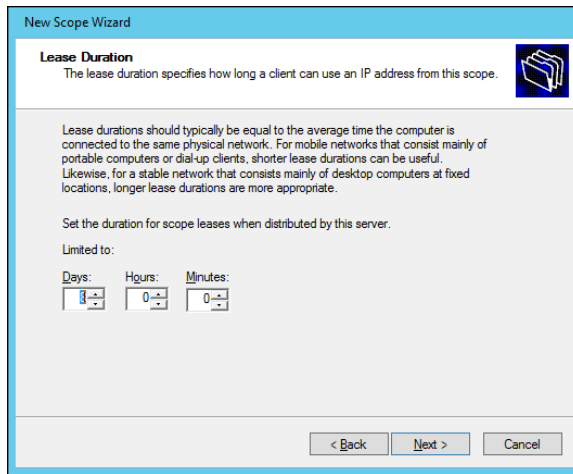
New Scope Wizard

Lease Duration
The lease duration specifies how long a client can use an IP address from this scope.

Lease durations should typically be equal to the average time the computer is connected to the same physical network. For mobile networks that consist mainly of portable computers or dial-up clients, shorter lease durations can be useful. Likewise, for a stable network that consists mainly of desktop computers at fixed locations, longer lease durations are more appropriate.

Set the duration for scope leases when distributed by this server.

Limited to:

Days: 8
Hours: 0
Minutes: 0

< Back
Next >
Cancel